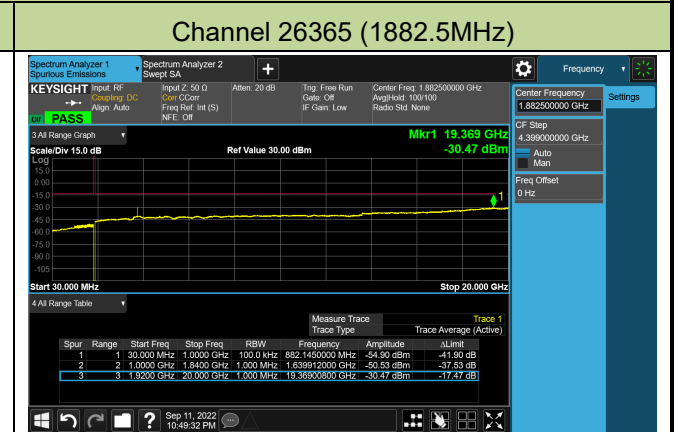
Channel 26365 (1882.5MHz)

Spectrum Analyzer 1
Spurious Emissions

Spectrum Analyzer 2
Swept SA

+

Frequency

KEYSIGHT Input: RF
Coupling: DC
Align: Auto

PASS

Input Z: 50 Ω
Corr CCorr
Freq Ref: Int (S)
NFE: Off

Atten: 20 dB

Trig: Free Run
Gate: Off
IF Gain: Low

Center Freq: 1.882500000 GHz
Avg|Hold: 100/100
Radio Std: None

Center Frequency
1.882500000 GHz

Settings

CF Step
4.399000000 GHz
Auto
Man

Freq Offset
0 Hz

3 All Range Graph

Mkr1 19.369 GHz
-30.47 dBm

Scale/Div 15.0 dB
Log

Ref Value 30.00 dBm

15.0
0.00
-15.0
-30.0
-45.0
-60.0
-75.0
-90
-105

1

Start 30.000 MHz

Stop 20.000 GHz

4 All Range Table

Measure Trace
Trace 1
Trace Type
Trace Average (Active)

| Spur | Range | Start Freq | Stop Freq | RBW | Frequency | Amplitude | ΔLimit |
|---|---|---|---|---|---|---|---|
| 1 | 1 | 30.000 MHz | 1.0000 GHz | 100.0 kHz | 882.1450000 MHz | -54.90 dBm | -41.90 dB |
| 2 | 2 | 1.0000 GHz | 1.8400 GHz | 1.000 MHz | 1.639912000 GHz | -50.53 dBm | -37.53 dB |
| 3 | 3 | 1.9200 GHz | 20.000 GHz | 1.000 MHz | 19.36900800 GHz | -30.47 dBm | -17.47 dB |

?

Sep 11, 2022
10:49:32 PM